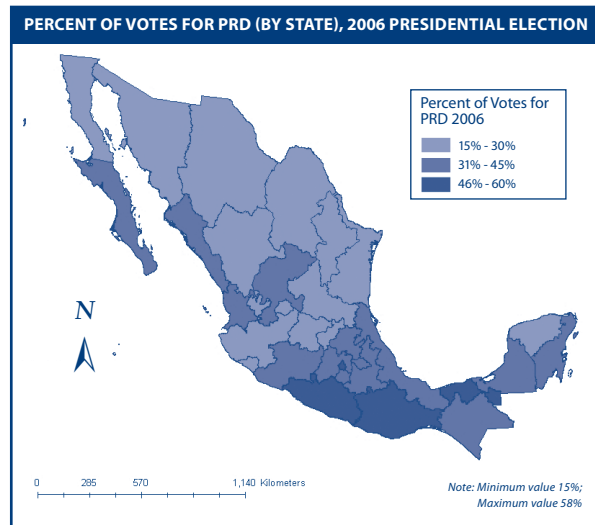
PERCENT OF VOTES FOR PRD (BY STATE), 2006 PRESIDENTIAL ELECTION

Percent of Votes for PRD 2006

15% - 30%

31% - 45%

46% - 60%

N

0 285 570 1,140 Kilometers

Note: Minimum value 15%; Maximum value 58%